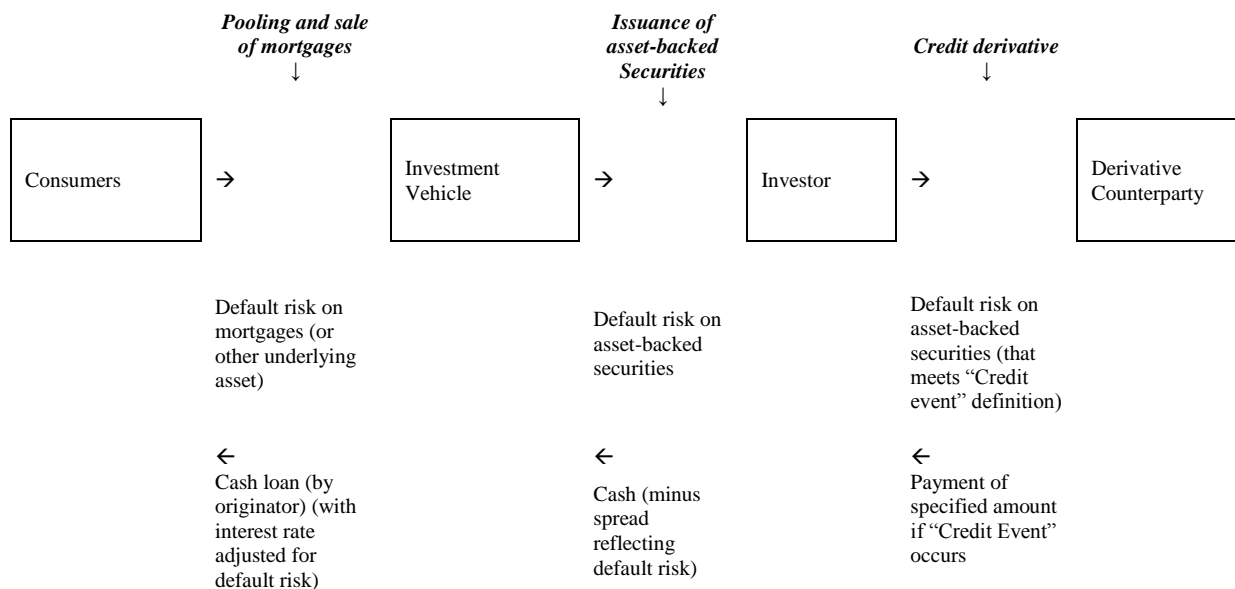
*Pooling and sale of mortgages*
↓

*Issuance of asset-backed Securities*
↓

*Credit derivative*
↓

Consumers

→

Investment Vehicle

→

Investor

→

Derivative Counterparty

Default risk on mortgages (or other underlying asset)

Default risk on asset-backed securities

Default risk on asset-backed securities (that meets "Credit event" definition)

←
Cash loan (by originator) (with interest rate adjusted for default risk)

←
Cash (minus spread reflecting default risk)

←
Payment of specified amount if "Credit Event" occurs